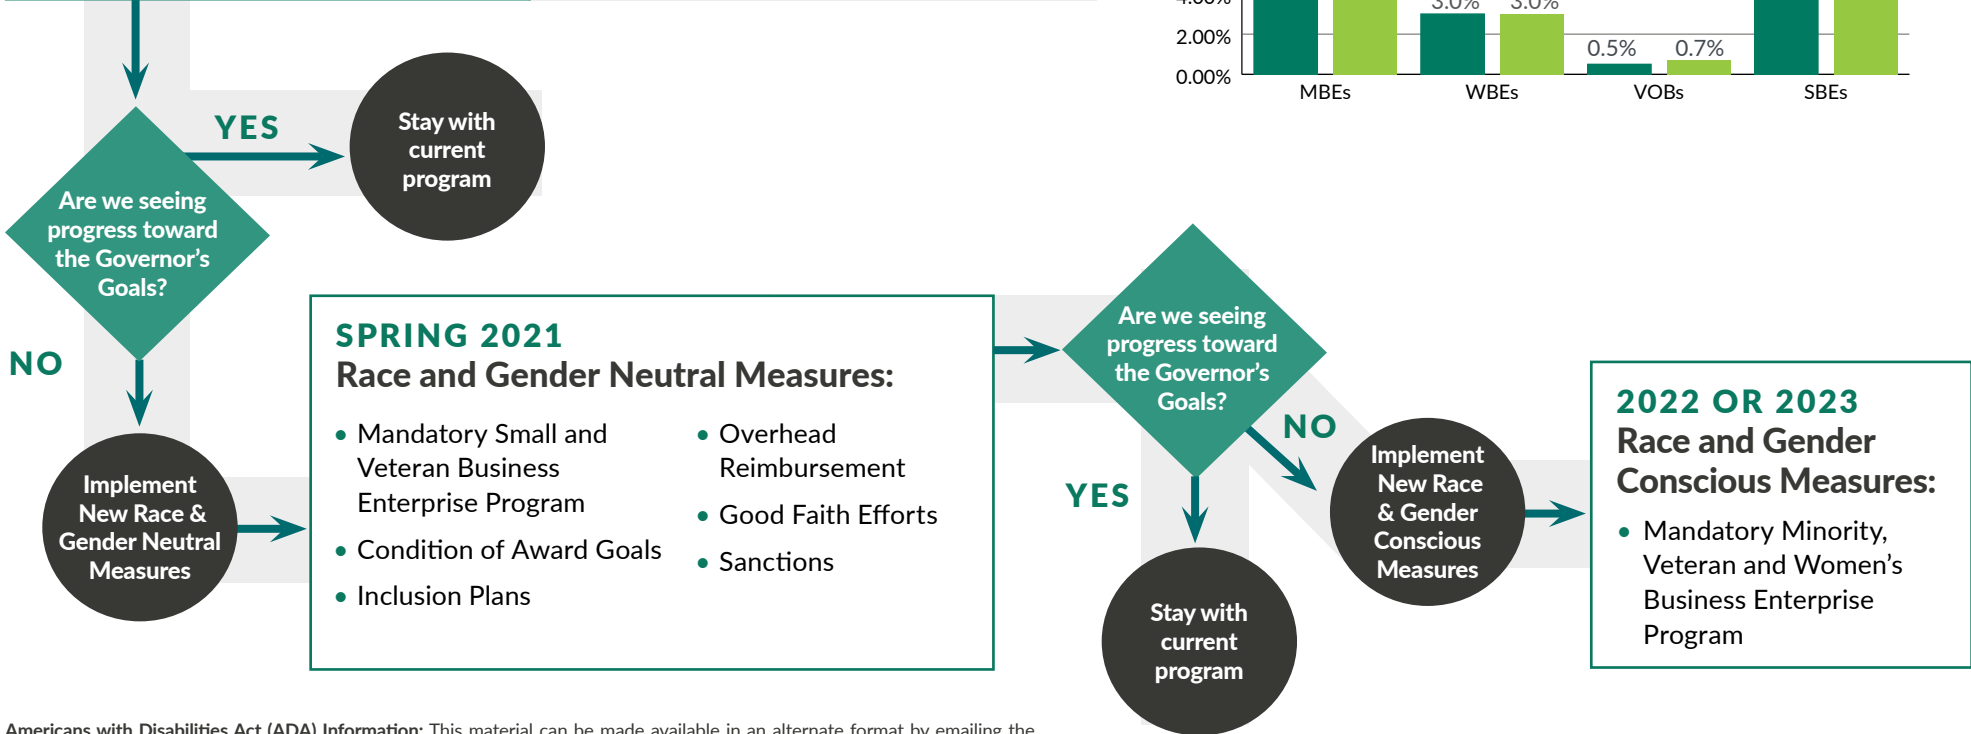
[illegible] 3.0% 3.0%
2.00%
0.00%
0.5% 0.7%
MBEs WBEs VOBs SBEs

YES

Stay with current program

Are we seeing progress toward the Governor's Goals?

NO

Implement New Race & Gender Neutral Measures

SPRING 2021
Race and Gender Neutral Measures:

• Mandatory Small and Veteran Business Enterprise Program
• Condition of Award Goals
• Inclusion Plans
• Overhead Reimbursement
• Good Faith Efforts
• Sanctions

Are we seeing progress toward the Governor's Goals?

NO

YES

Implement New Race & Gender Conscious Measures

Stay with current program

2022 OR 2023
Race and Gender Conscious Measures:

• Mandatory Minority, Veteran and Women's Business Enterprise Program

Americans with Disabilities Act (ADA) Information: This material can be made available in an alternate format by emailing the